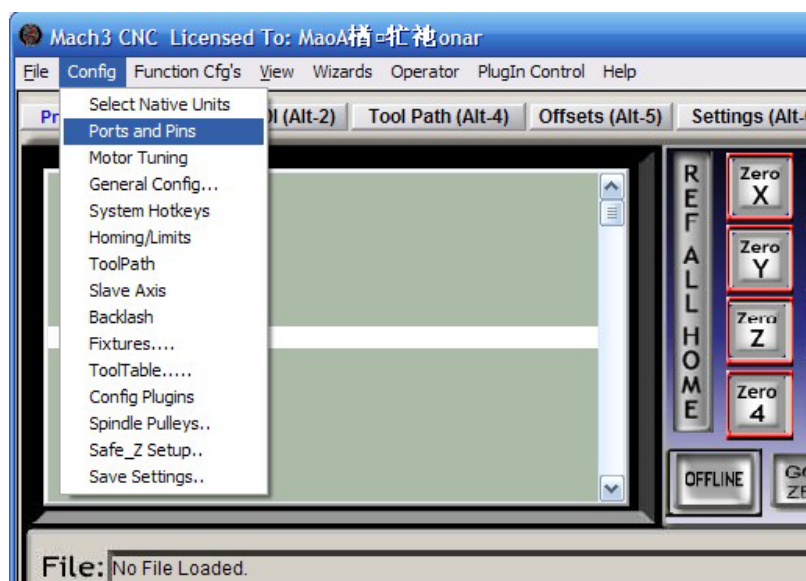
Mach3 CNC Licensed To: MaoA楮ㅁ牤袘onar

File Config Function Cfg's View Wizards Operator PlugIn Control Help

Select Native Units
Ports and Pins
Motor Tuning
General Config...
System Hotkeys
Homing/Limits
ToolPath
Slave Axis
Backlash
Fixtures....
ToolTable.....
Config Plugins
Spindle Pulleys..
Safe_Z Setup..
Save Settings..

Pr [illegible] I (Alt-2) Tool Path (Alt-4) Offsets (Alt-5) Settings (Alt-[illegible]

REF ALL HOME

Zero X
Zero Y
Zero Z
Zero 4

OFFLINE

GO ZE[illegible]

File: No File Loaded.